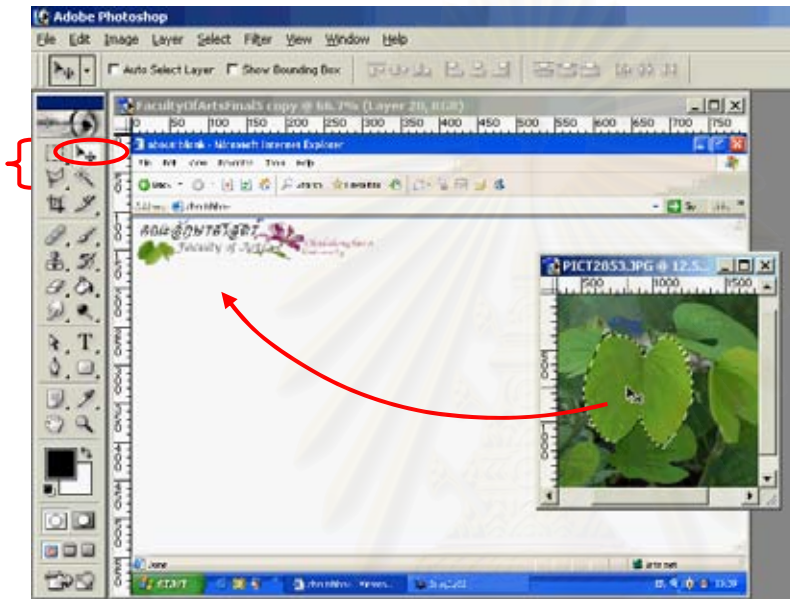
Adobe Photoshop
File Edit Image Layer Select Filter View Window Help
Auto Select Layer Show Bounding Box
FacultyOfArtsFinal5 copy @ 66.7% (Layer 20, RGB)
0 50 100 150 200 250 300 350 400 450 500 550 600 650 700 750
about:blank - Microsoft Internet Explorer
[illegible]
คณะอักษรศาสตร์
Faculty of Arts
Chulalongkorn University
PICT2053.JPG @ 12.5...
500 1000 1500
Done
start